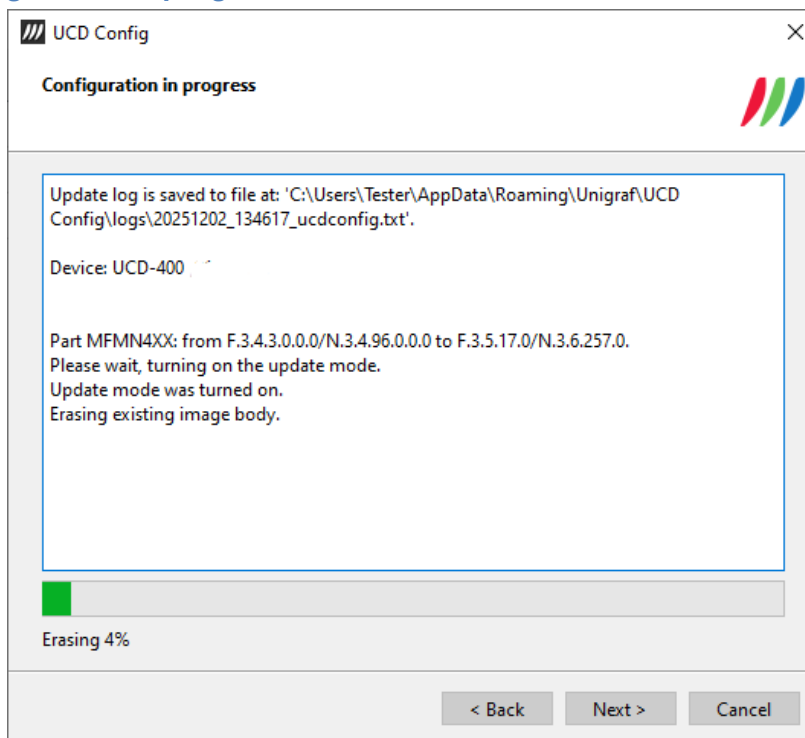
UCD Config

Configuration in progress

Update log is saved to file at: 'C:\Users\Tester\AppData\Roaming\Unigraf\UCD Config\logs\20251202_134617_ucdconfig.txt'.

Device: UCD-400

Part MFMN4XX: from F.3.4.3.0.0.0/N.3.4.96.0.0.0 to F.3.5.17.0/N.3.6.257.0.
Please wait, turning on the update mode.
Update mode was turned on.
Erasing existing image body.

Erasing 4%

< Back Next > Cancel